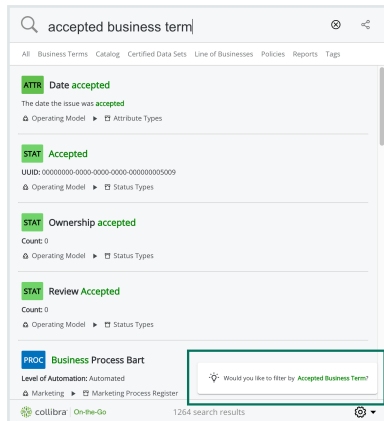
accepted business term

All Business Terms Catalog Certified Data Sets Line of Businesses Policies Reports Tags

ATTR Date accepted
The date the issue was accepted
Operating Model ▶ Attribute Types

STAT Accepted
UUID: 00000000-0000-0000-0000-000000005009
Operating Model ▶ Status Types

STAT Ownership accepted
Count: 0
Operating Model ▶ Status Types

STAT Review Accepted
Count: 0
Operating Model ▶ Status Types

PROC Business Process Bart
Level of Automation: Automated
Marketing ▶ Marketing Process Register

Would you like to filter by Accepted Business Term?

collibra On-the-Go 1264 search results